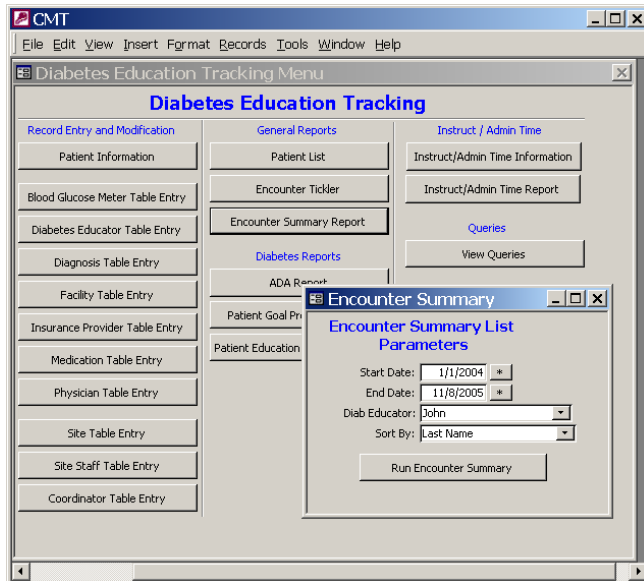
CMT

File Edit View Insert Format Records Tools Window Help

Diabetes Education Tracking Menu

Diabetes Education Tracking

Record Entry and Modification

Patient Information

Blood Glucose Meter Table Entry

Diabetes Educator Table Entry

Diagnosis Table Entry

Facility Table Entry

Insurance Provider Table Entry

Medication Table Entry

Physician Table Entry

Site Table Entry

Site Staff Table Entry

Coordinator Table Entry

General Reports

Patient List

Encounter Tickler

Encounter Summary Report

Diabetes Reports

ADA Report

Patient Goal Pro

Patient Education

Instruct / Admin Time

Instruct/Admin Time Information

Instruct/Admin Time Report

Queries

View Queries

Encounter Summary

Encounter Summary List Parameters

Start Date: 1/1/2004 *

End Date: 11/8/2005 *

Diab Educator: John

Sort By: Last Name

Run Encounter Summary